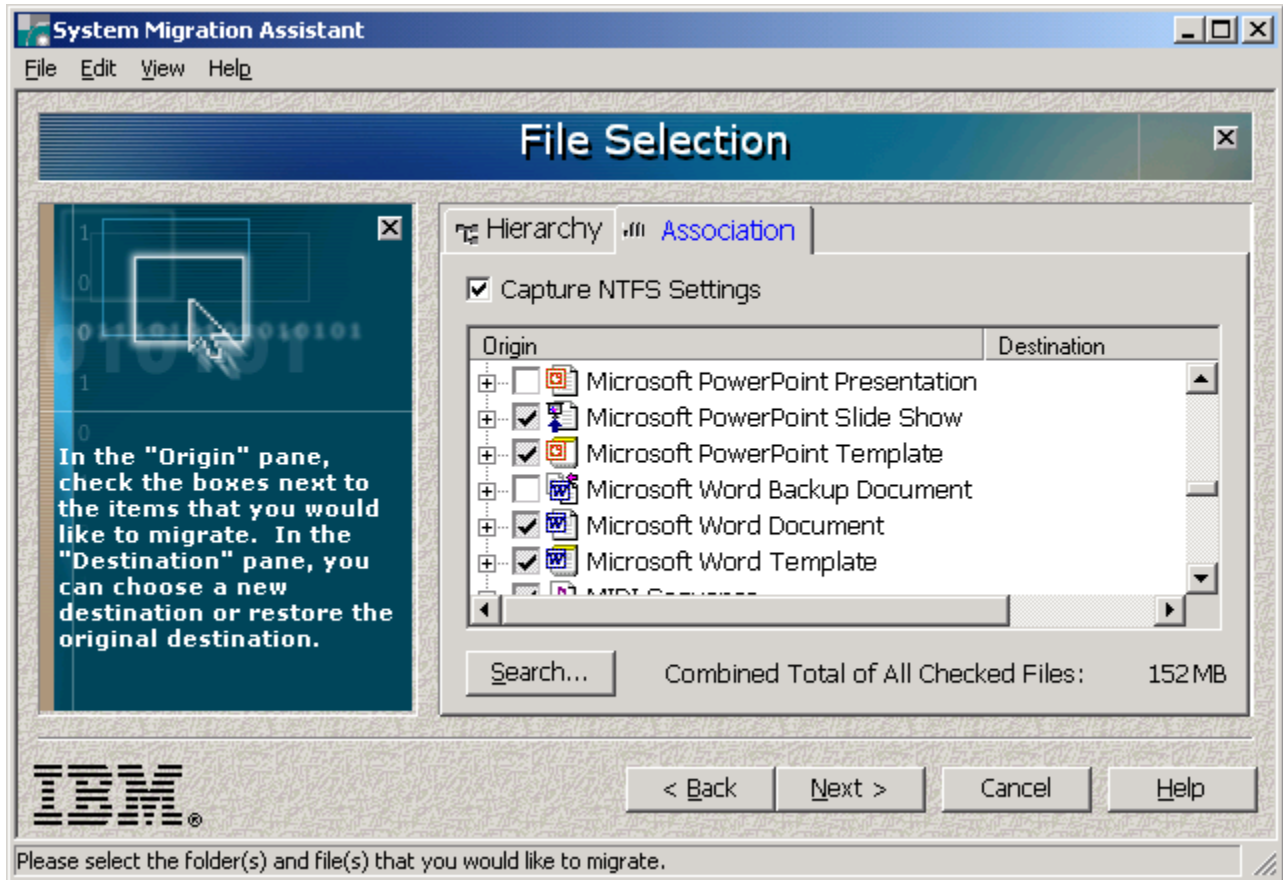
System Migration Assistant

File Edit View Help

File Selection

1
0
0110101010101
1
0

In the "Origin" pane, check the boxes next to the items that you would like to migrate. In the "Destination" pane, you can choose a new destination or restore the original destination.

Hierarchy Association

Capture NTFS Settings

| Origin | Destination |
|---|---|
| Microsoft PowerPoint Presentation | |
| Microsoft PowerPoint Slide Show | |
| Microsoft PowerPoint Template | |
| Microsoft Word Backup Document | |
| Microsoft Word Document | |
| Microsoft Word Template | |
| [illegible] | |

Search...

Combined Total of All Checked Files: 152 MB

IBM®

< Back Next > Cancel Help

Please select the folder(s) and file(s) that you would like to migrate.